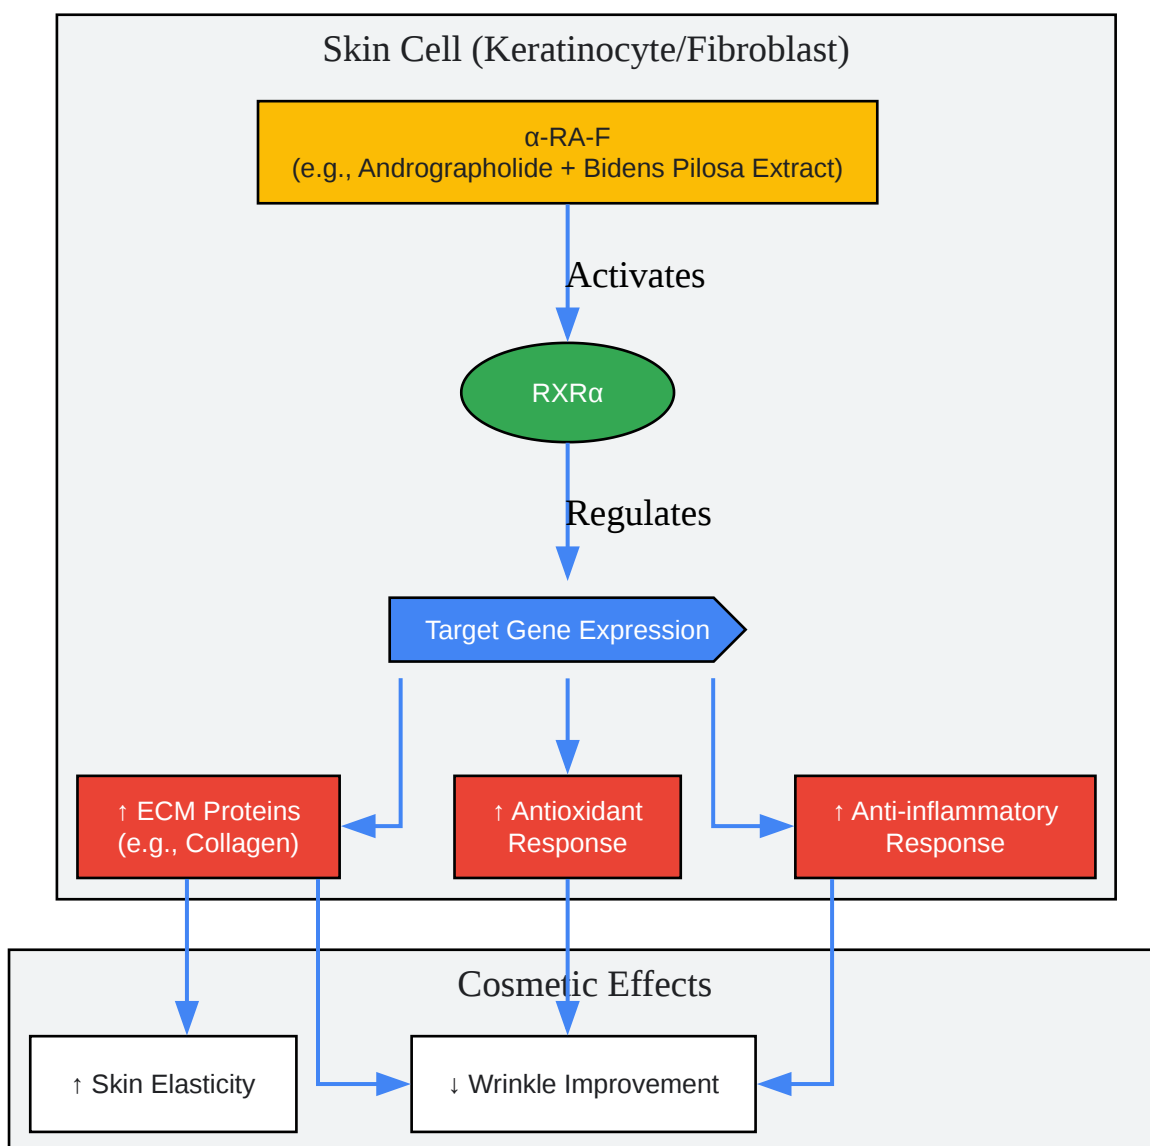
Skin Cell (Keratinocyte/Fibroblast)

α-RA-F
(e.g., Andrographolide + Bidens Pilosa Extract)

Activates

RXRα

Regulates

Target Gene Expression

↑ ECM Proteins
(e.g., Collagen)

↑ Antioxidant
Response

↑ Anti-inflammatory
Response

Cosmetic Effects

↑ Skin Elasticity

↓ Wrinkle Improvement